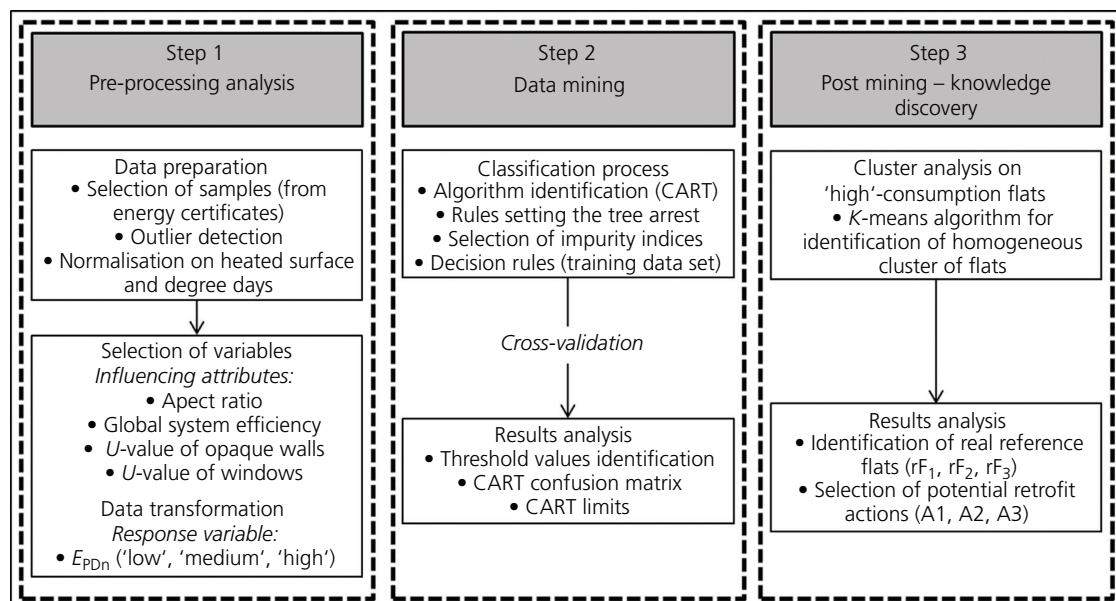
Step 1
Pre-processing analysis

Data preparation
• Selection of samples (from energy certificates)
• Outlier detection
• Normalisation on heated surface and degree days

Selection of variables
*Influencing attributes:*
• Apect ratio
• Global system efficiency
• *U*-value of opaque walls
• *U*-value of windows

Data transformation
*Response variable:*
• $E_{PDn}$ ('low', 'medium', 'high')

Step 2
Data mining

Classification process
• Algorithm identification (CART)
• Rules setting the tree arrest
• Selection of impurity indices
• Decision rules (training data set)

*Cross-validation*

Results analysis
• Threshold values identification
• CART confusion matrix
• CART limits

Step 3
Post mining – knowledge discovery

Cluster analysis on 'high'-consumption flats
• *K*-means algorithm for identification of homogeneous cluster of flats

Results analysis
• Identification of real reference flats ($rF_1$, $rF_2$, $rF_3$)
• Selection of potential retrofit actions (A1, A2, A3)